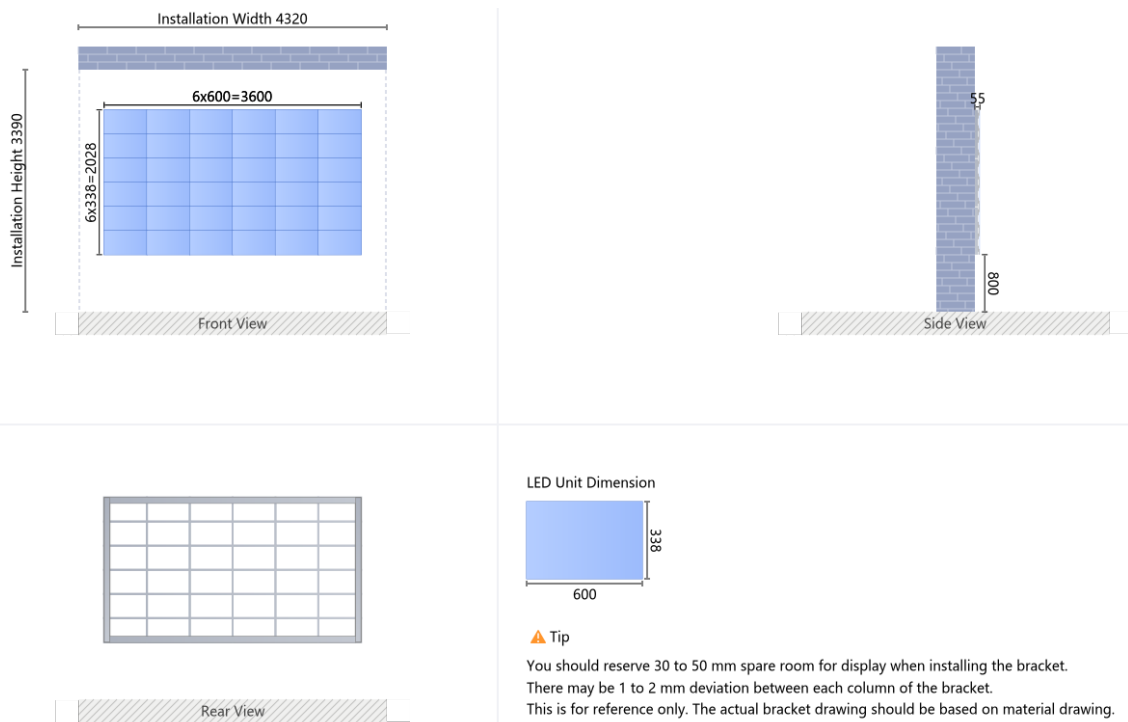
Installation Width 4320

Installation Height 3390

6x600=3600

6x338=2028

Front View

55

800

Side View

Rear View

LED Unit Dimension

338

600

Tip

You should reserve 30 to 50 mm spare room for display when installing the bracket.
There may be 1 to 2 mm deviation between each column of the bracket.
This is for reference only. The actual bracket drawing should be based on material drawing.